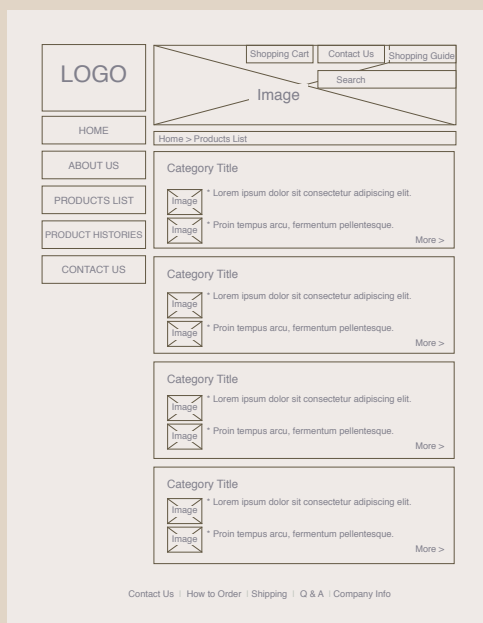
LOGO

Shopping Cart Contact Us Shopping Guide

Search

Image

HOME

ABOUT US

PRODUCTS LIST

PRODUCT HISTORIES

CONTACT US

Home > Products List

Category Title

Image * Lorem ipsum dolor sit consectetur adipiscing elit.

Image * Proin tempus arcu, fermentum pellentesque.

More >

Category Title

Image * Lorem ipsum dolor sit consectetur adipiscing elit.

Image * Proin tempus arcu, fermentum pellentesque.

More >

Category Title

Image * Lorem ipsum dolor sit consectetur adipiscing elit.

Image * Proin tempus arcu, fermentum pellentesque.

More >

Category Title

Image * Lorem ipsum dolor sit consectetur adipiscing elit.

Image * Proin tempus arcu, fermentum pellentesque.

More >

Contact Us | How to Order | Shipping | Q & A | Company Info